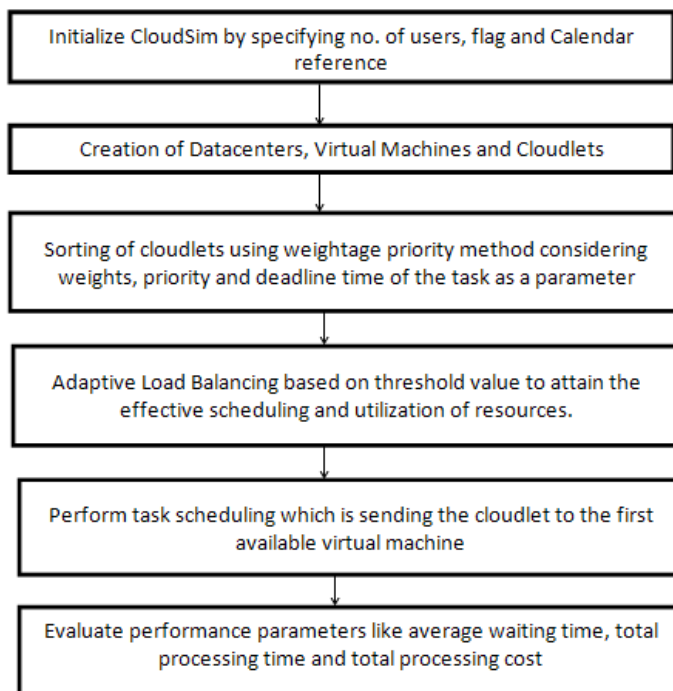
Initialize CloudSim by specifying no. of users, flag and Calendar reference

Creation of Datacenters, Virtual Machines and Cloudlets

Sorting of cloudlets using weightage priority method considering weights, priority and deadline time of the task as a parameter

Adaptive Load Balancing based on threshold value to attain the effective scheduling and utilization of resources.

Perform task scheduling which is sending the cloudlet to the first available virtual machine

Evaluate performance parameters like average waiting time, total processing time and total processing cost